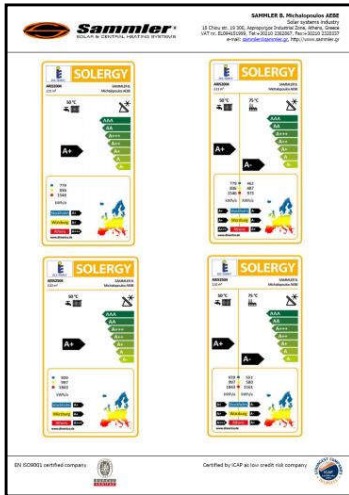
Sammler
SOLAR & CENTRAL HEATING SYSTEMS

SAMMLER B. Michalopoulos AEBE
Solar systems industry
18 Chiou str. 16 300, Aspropyrgos Industrial Zone, Athens, Greece
VAT nr. EL094151999, Tel.+30210 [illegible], Fax:+30210 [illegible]
e-mail: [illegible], http://www.sammler.gr

SOLERGY
50 °C
A+
AAA
AA
A+++
A++
A+
A
B

SOLERGY
50 °C
75 °C
A+
A-

SOLERGY
50 °C
A+

SOLERGY
50 °C
75 °C
A+
A-

EN ISO9001 certified company

Certified by ICAP as low credit risk company